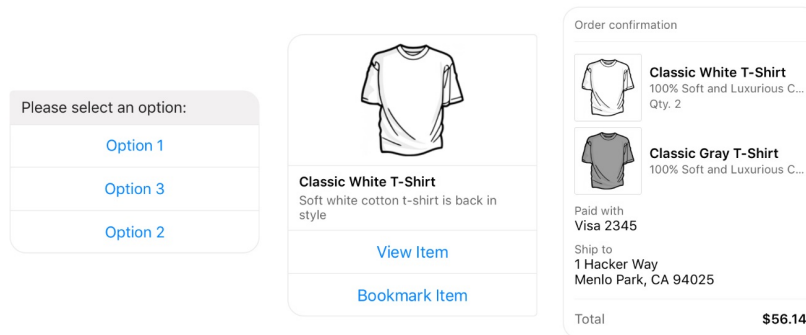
Please select an option:

Option 1

Option 3

Option 2

Classic White T-Shirt
Soft white cotton t-shirt is back in style

View Item

Bookmark Item

Order confirmation

Classic White T-Shirt
100% Soft and Luxurious C...
Qty. 2

Classic Gray T-Shirt
100% Soft and Luxurious C...

Paid with
Visa 2345

Ship to
1 Hacker Way
Menlo Park, CA 94025

Total $56.14